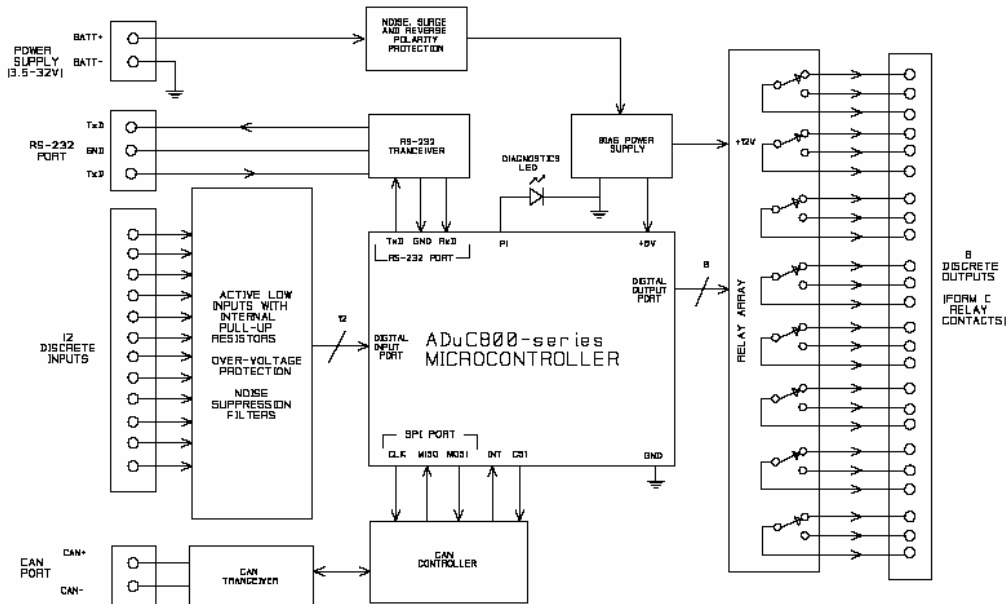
POWER SUPPLY (3.5-32V)

BATT+

BATT-

NOISE, SURGE AND REVERSE POLARITY PROTECTION

RS-232 PORT

TxD

GND

TxD

RS-232 TRANCEIVER

BIAS POWER SUPPLY

DIAGNOSTICS LED

+12V

12 DISCRETE INPUTS

ACTIVE LOW INPUTS WITH INTERNAL PULL-UP RESISTORS

OVER-VOLTAGE PROTECTION

NOISE SUPPRESSION FILTERS

12

TxD GND RxD

RS-232 PORT

P1

+5V

DIGITAL OUTPUT PORT

8

DIGITAL INPUT PORT

ADuC800-series MICROCONTROLLER

RELAY ARRAY

8 DISCRETE OUTPUTS

(FORM C RELAY CONTACTS)

SPI PORT

CLK MISO MOSI INT CS1

GND

CAN PORT

CAN+

CAN-

CAN TRANCEIVER

CAN CONTROLLER